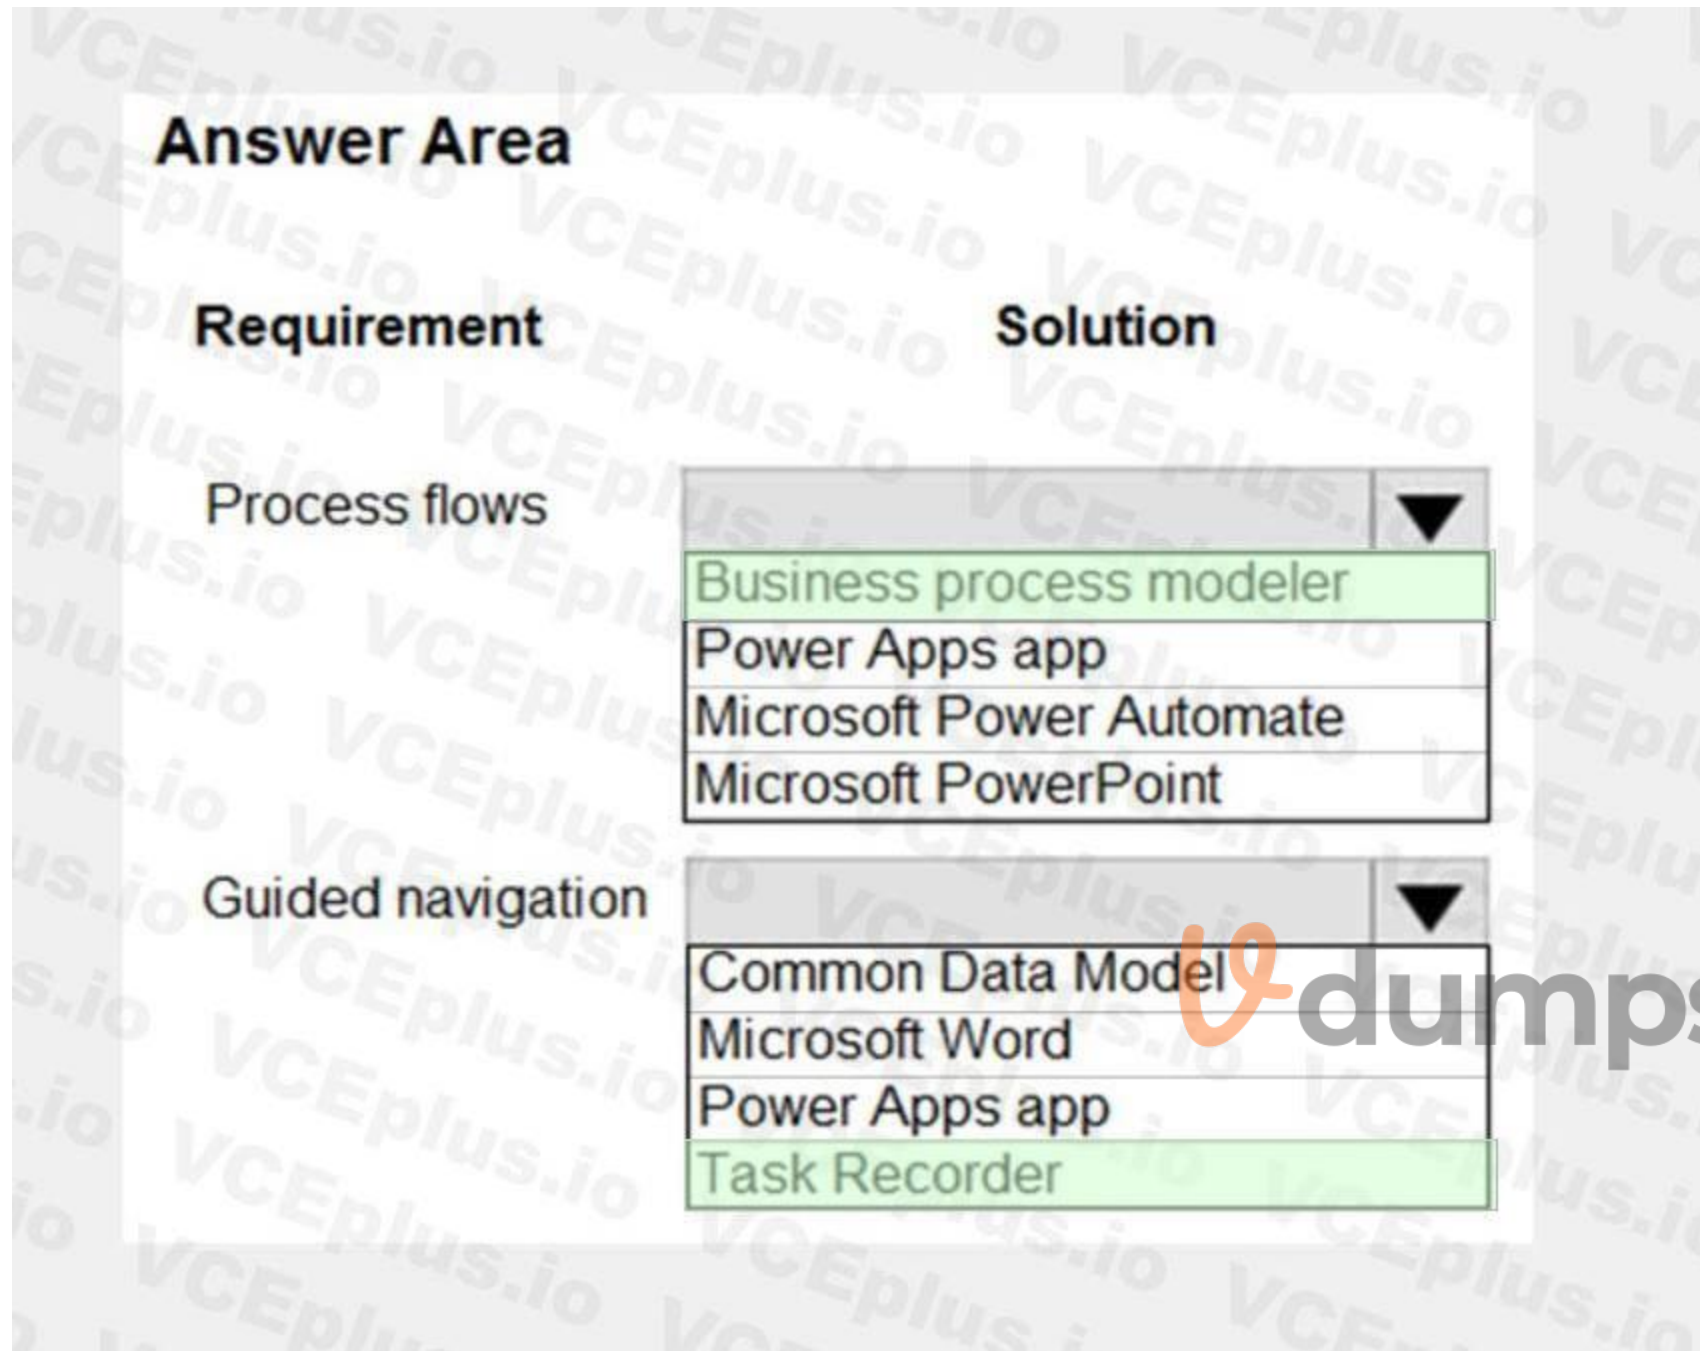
Answer Area

| Requirement | Solution |
|---|---|
| Process flows | Business process modeler<br>Power Apps app<br>Microsoft Power Automate<br>Microsoft PowerPoint |
| Guided navigation | Common Data Model<br>Microsoft Word<br>Power Apps app<br>Task Recorder |

VCEplus.io

dumps